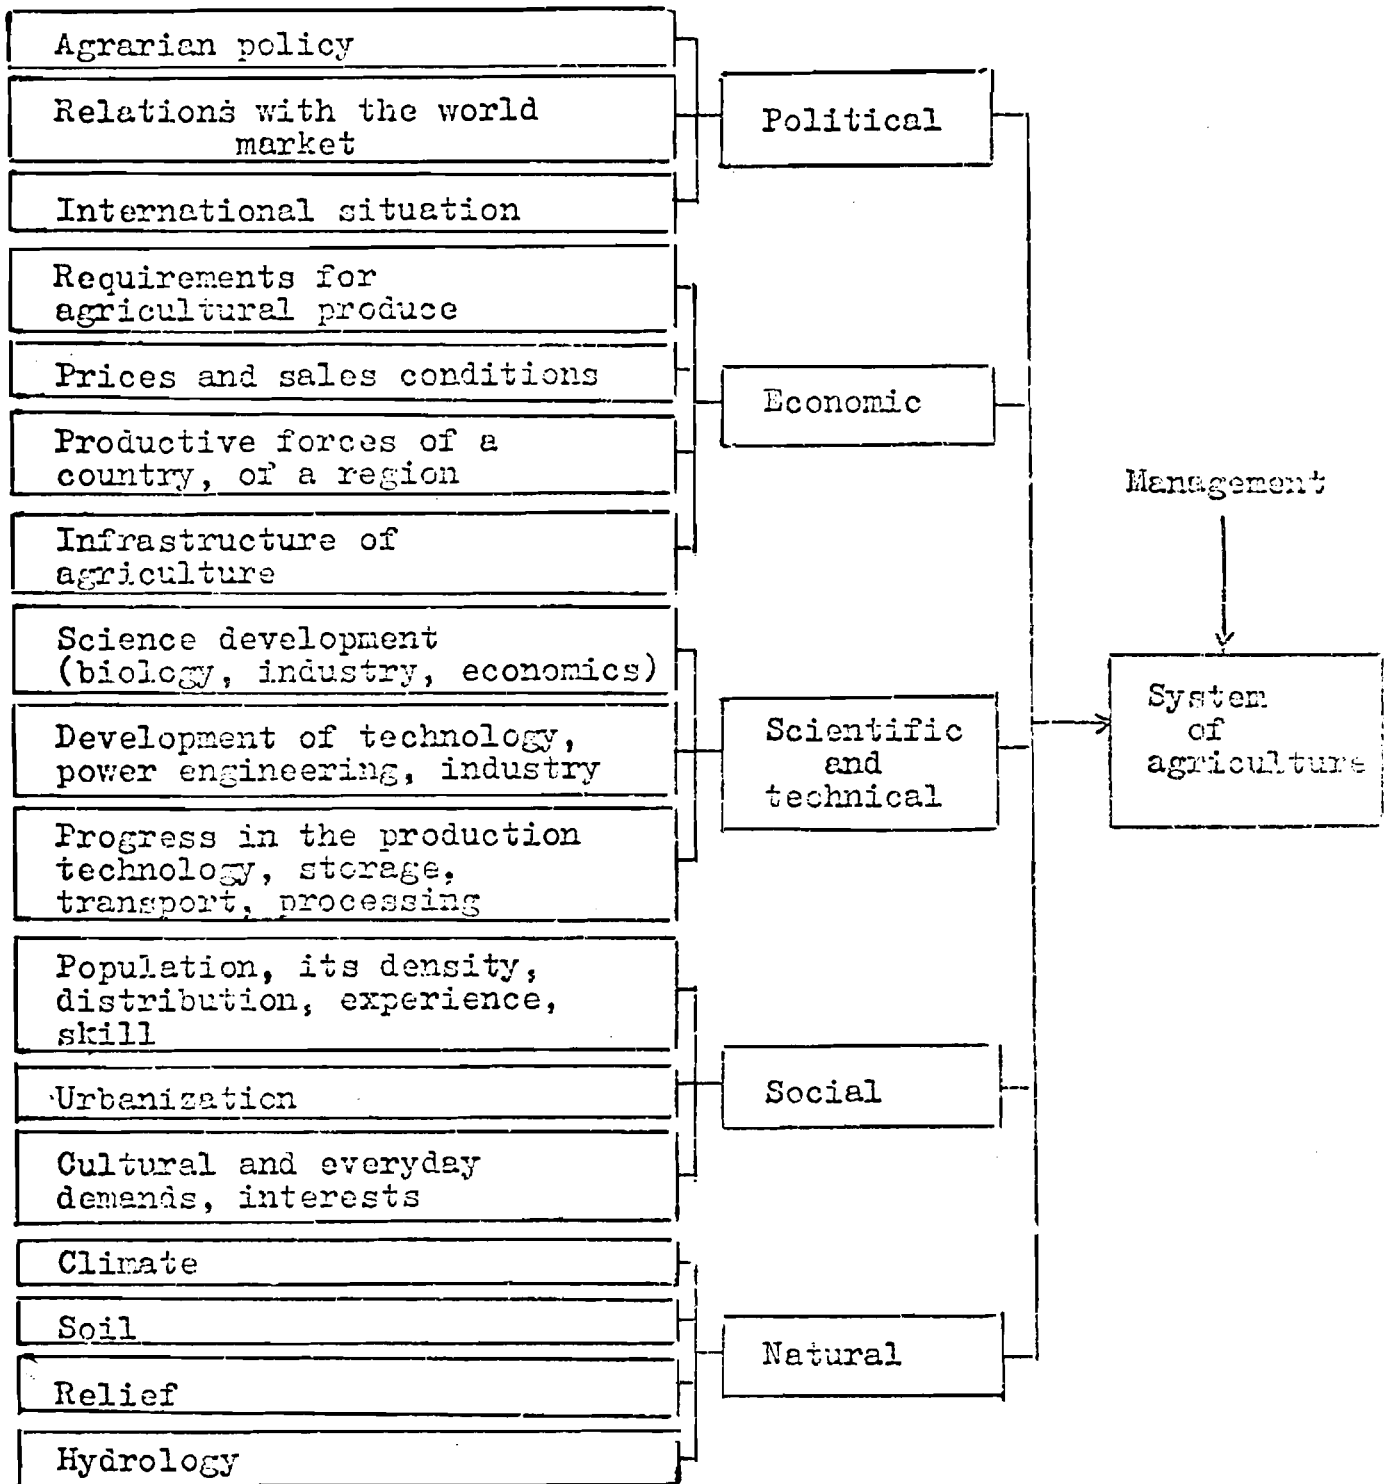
Agrarian policy

Relations with the world market

International situation

Political

Requirements for agricultural produce

Prices and sales conditions

Productive forces of a country, of a region

Infrastructure of agriculture

Economic

Science development (biology, industry, economics)

Development of technology, power engineering, industry

Progress in the production technology, storage, transport, processing

Scientific and technical

Population, its density, distribution, experience, skill

Urbanization

Cultural and everyday demands, interests

Social

Climate

Soil

Relief

Hydrology

Natural

Management

System of agriculture